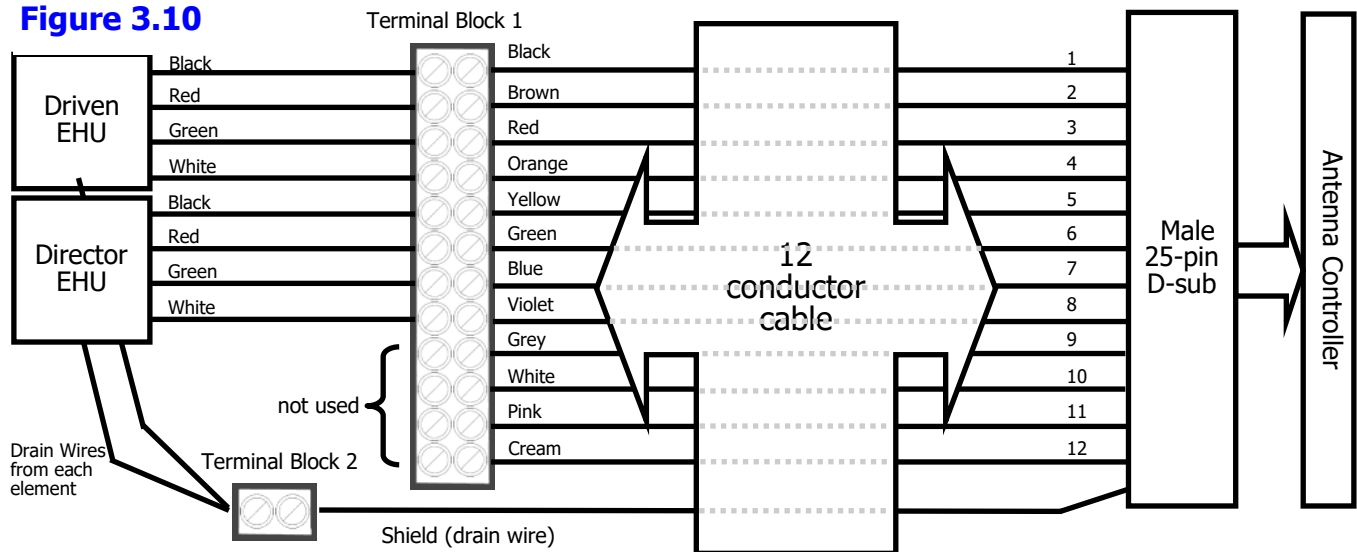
Figure 3.10

Terminal Block 1

Driven EHU

Black
Red
Green
White

Director EHU

Black
Red
Green
White

not used

Drain Wires from each element

Terminal Block 2

Black
Brown
Red
Orange
Yellow
Green
Blue
Violet
Grey
White
Pink
Cream

12 conductor cable

Shield (drain wire)

1
2
3
4
5
6
7
8
9
10
11
12

Male 25-pin D-sub

Antenna Controller